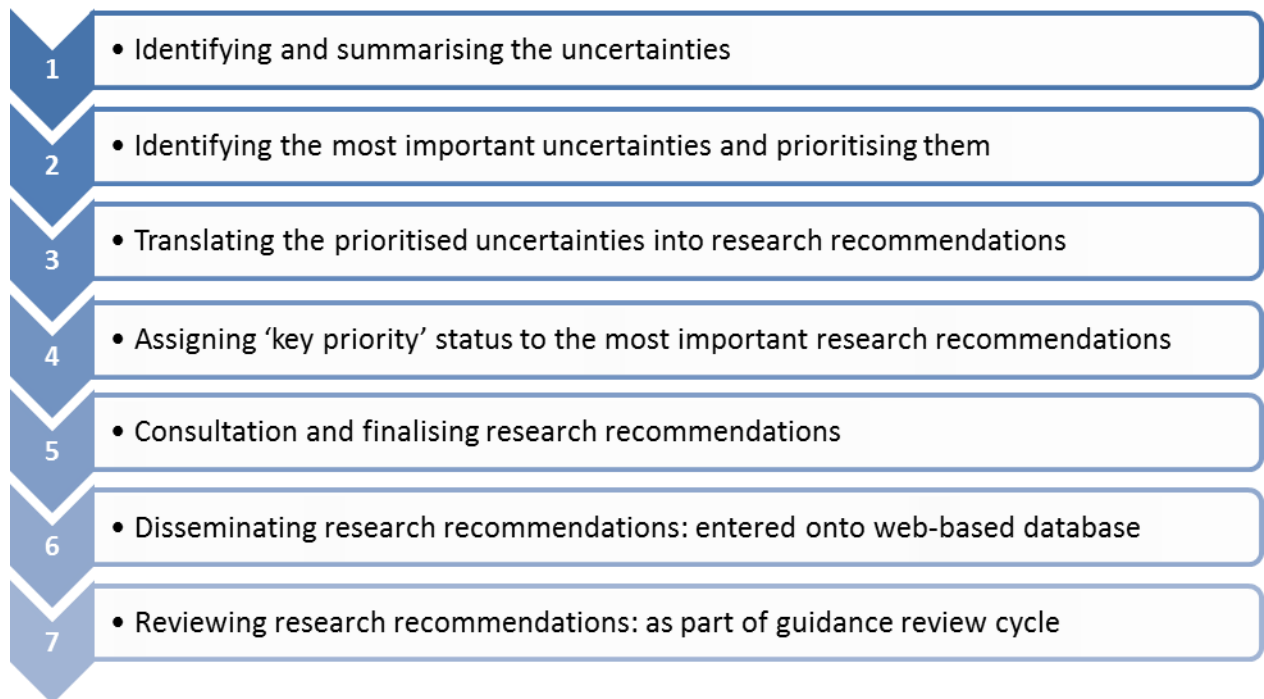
1

• Identifying and summarising the uncertainties

2

• Identifying the most important uncertainties and prioritising them

3

• Translating the prioritised uncertainties into research recommendations

4

• Assigning 'key priority' status to the most important research recommendations

5

• Consultation and finalising research recommendations

6

• Disseminating research recommendations: entered onto web-based database

7

• Reviewing research recommendations: as part of guidance review cycle